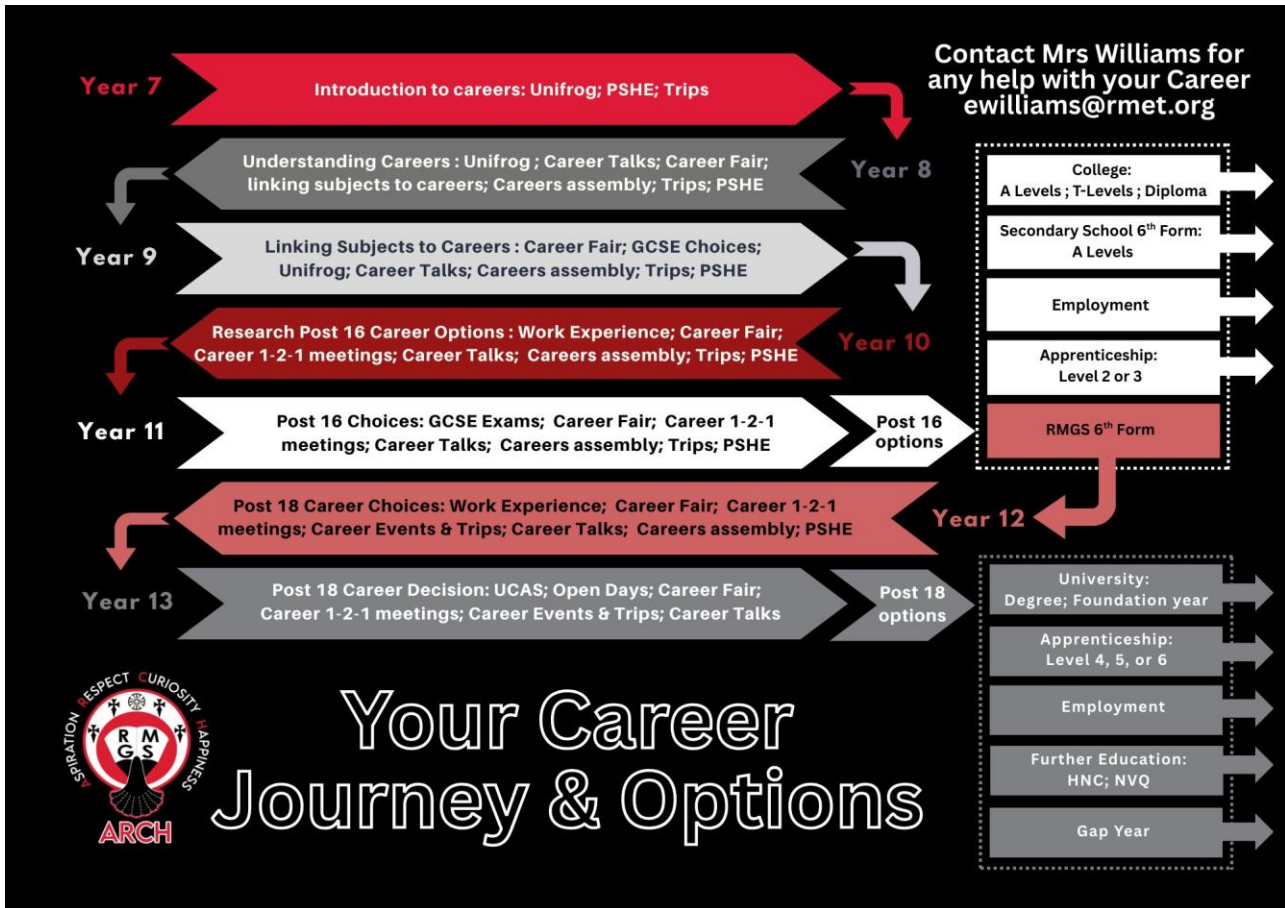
Contact Mrs Williams for any help with your Career
ewilliams@rmet.org

Year 7
Introduction to careers: Unifrog; PSHE; Trips

Year 8
Understanding Careers : Unifrog ; Career Talks; Career Fair; linking subjects to careers; Careers assembly; Trips; PSHE

Year 9
Linking Subjects to Careers : Career Fair; GCSE Choices; Unifrog; Career Talks; Careers assembly; Trips; PSHE

Year 10
Research Post 16 Career Options : Work Experience; Career Fair; Career 1-2-1 meetings; Career Talks; Careers assembly; Trips; PSHE

Year 11
Post 16 Choices: GCSE Exams; Career Fair; Career 1-2-1 meetings; Career Talks; Careers assembly; Trips; PSHE

Post 16 options

College: A Levels ; T-Levels ; Diploma

Secondary School 6$^{th}$ Form: A Levels

Employment

Apprenticeship: Level 2 or 3

RMGS 6$^{th}$ Form

Year 12
Post 18 Career Choices: Work Experience; Career Fair; Career 1-2-1 meetings; Career Events & Trips; Career Talks; Careers assembly; PSHE

Year 13
Post 18 Career Decision: UCAS; Open Days; Career Fair; Career 1-2-1 meetings; Career Events & Trips; Career Talks

Post 18 options

University: Degree; Foundation year

Apprenticeship: Level 4, 5, or 6

Employment

Further Education: HNC; NVQ

Gap Year

ASPIRATION RESPECT CURIOSITY HAPPINESS
RMGS
ARCH

Your Career Journey & Options